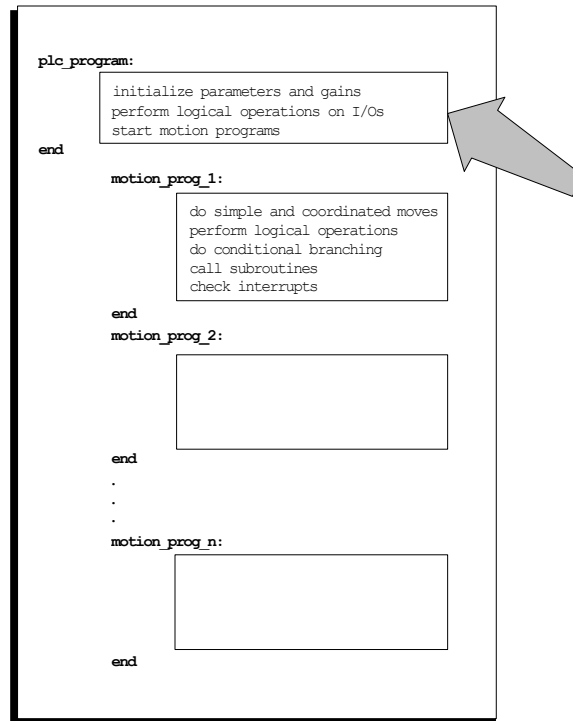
plc_program:

initialize parameters and gains
perform logical operations on I/Os
start motion programs

end

motion_prog_1:

do simple and coordinated moves
perform logical operations
do conditional branching
call subroutines
check interrupts

end

motion_prog_2:

end

.
.
.

motion_prog_n:

end